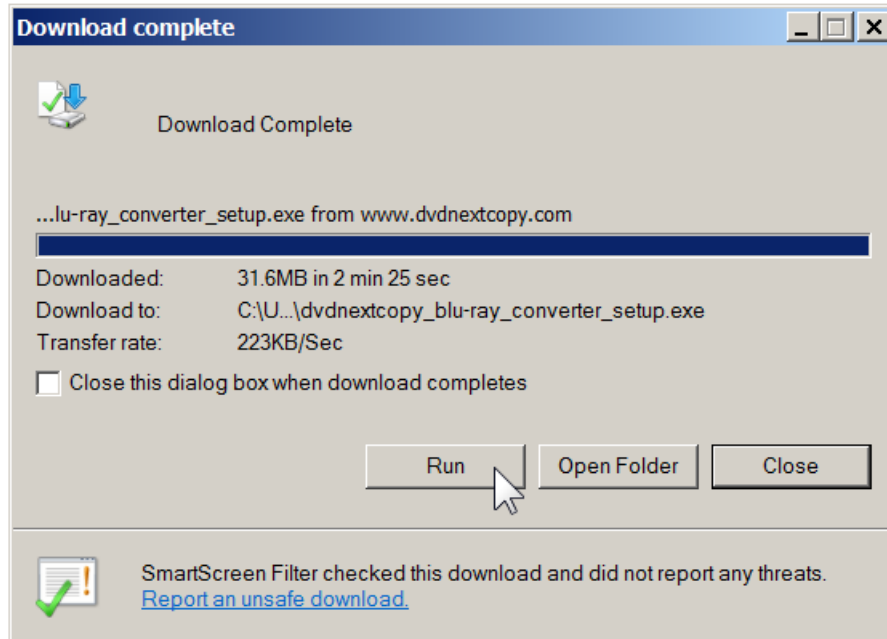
Download complete

Download Complete

...lu-ray_converter_setup.exe from www.dvdnextcopy.com

| | |
|---|---|
| Downloaded: | 31.6MB in 2 min 25 sec |
| Download to: | C:\U...\dvdnextcopy_blu-ray_converter_setup.exe |
| Transfer rate: | 223KB/Sec |

Close this dialog box when download completes

Run | Open Folder | Close

SmartScreen Filter checked this download and did not report any threats.
Report an unsafe download.